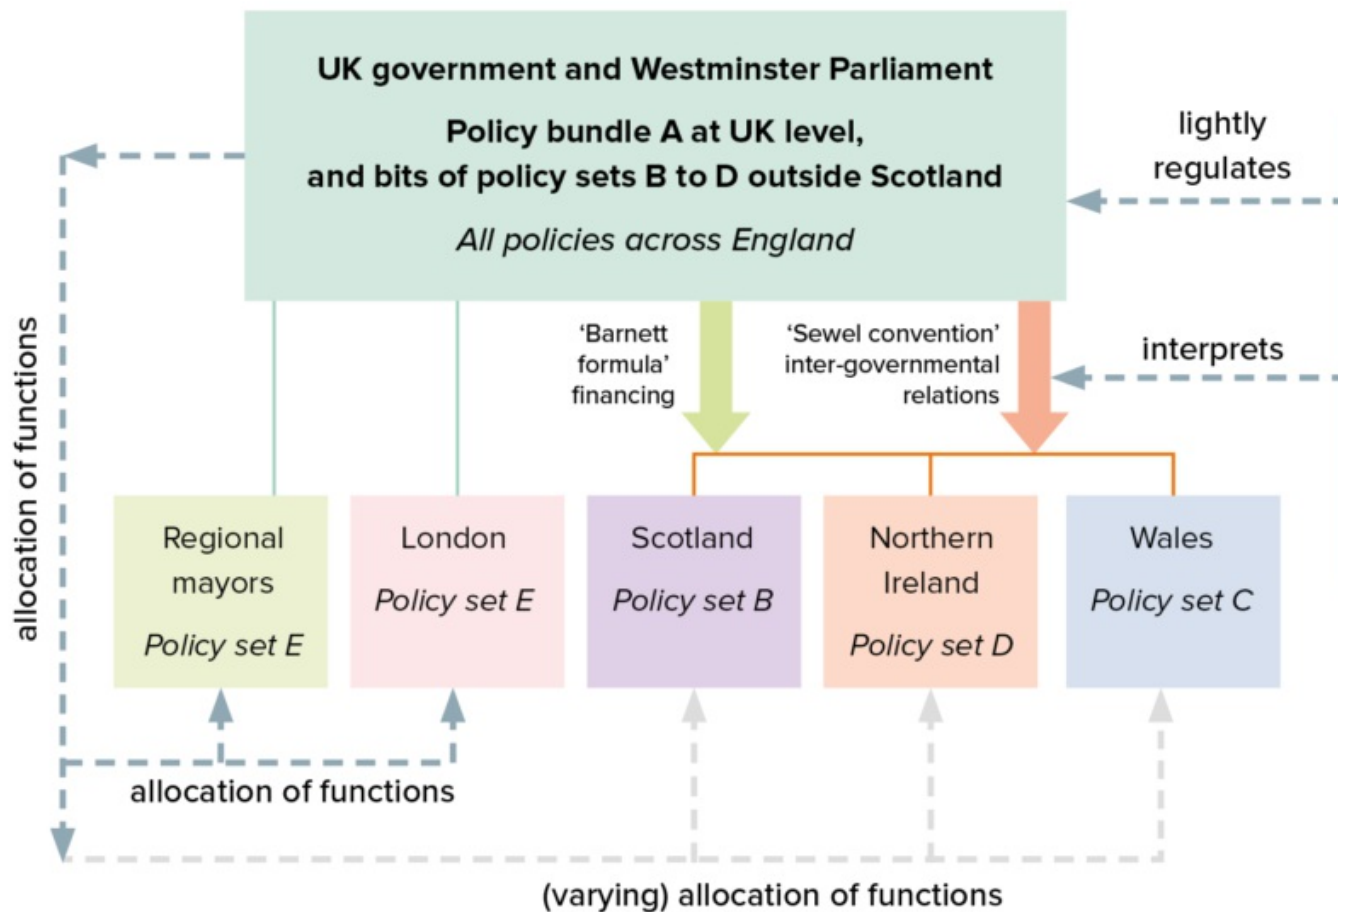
UK government and Westminster Parliament

Policy bundle A at UK level, and bits of policy sets B to D outside Scotland

All policies across England

lightly regulates

'Barnett formula' financing

'Sewel convention' inter-governmental relations

interprets

allocation of functions

Regional mayors

Policy set E

London

Policy set E

Scotland

Policy set B

Northern Ireland

Policy set D

Wales

Policy set C

allocation of functions

(varying) allocation of functions